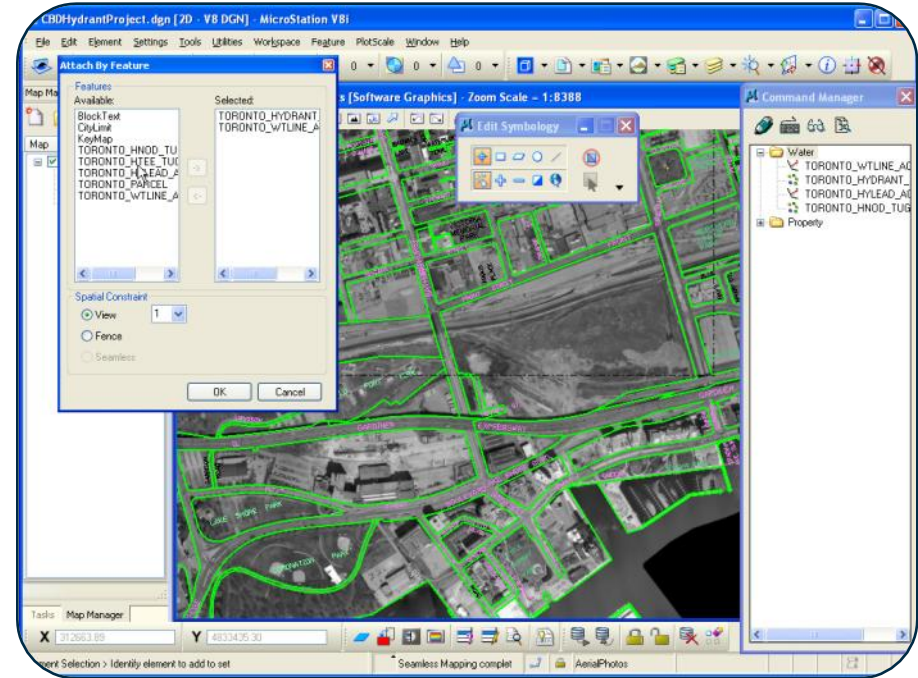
CBDHydrantProject.dgn [2D - V8 DGN] - MicroStation V8i

File Edit Element Settings Tools Utilities Workspace Feature PlotScale Window Help

Attach By Feature

Features
Available:
BlockText
CityLimit
KeyMap
TORONTO_HNOD_TU
TORONTO_HTEE_TUG
TORONTO_HYLEAD_A
TORONTO_PARCEL
TORONTO_WTLINE_A

Selected:
TORONTO_HYDRANT
TORONTO_WTLINE_A

Spatial Constraint
View 1
Fence
Seamless

OK Cancel

s [Software Graphics] - Zoom Scale - 1:8388

Edit Symbology

Command Manager

Water
TORONTO_WTLINE_A
TORONTO_HYDRANT_
TORONTO_HYLEAD_A
TORONTO_HNOD_TUG
Property

Map Ma
Map

Tasks Map Manager

X 312663.89 Y 4833435.30

ent Selection > Identify element to add to set Seamless Mapping complet AerialPhotos